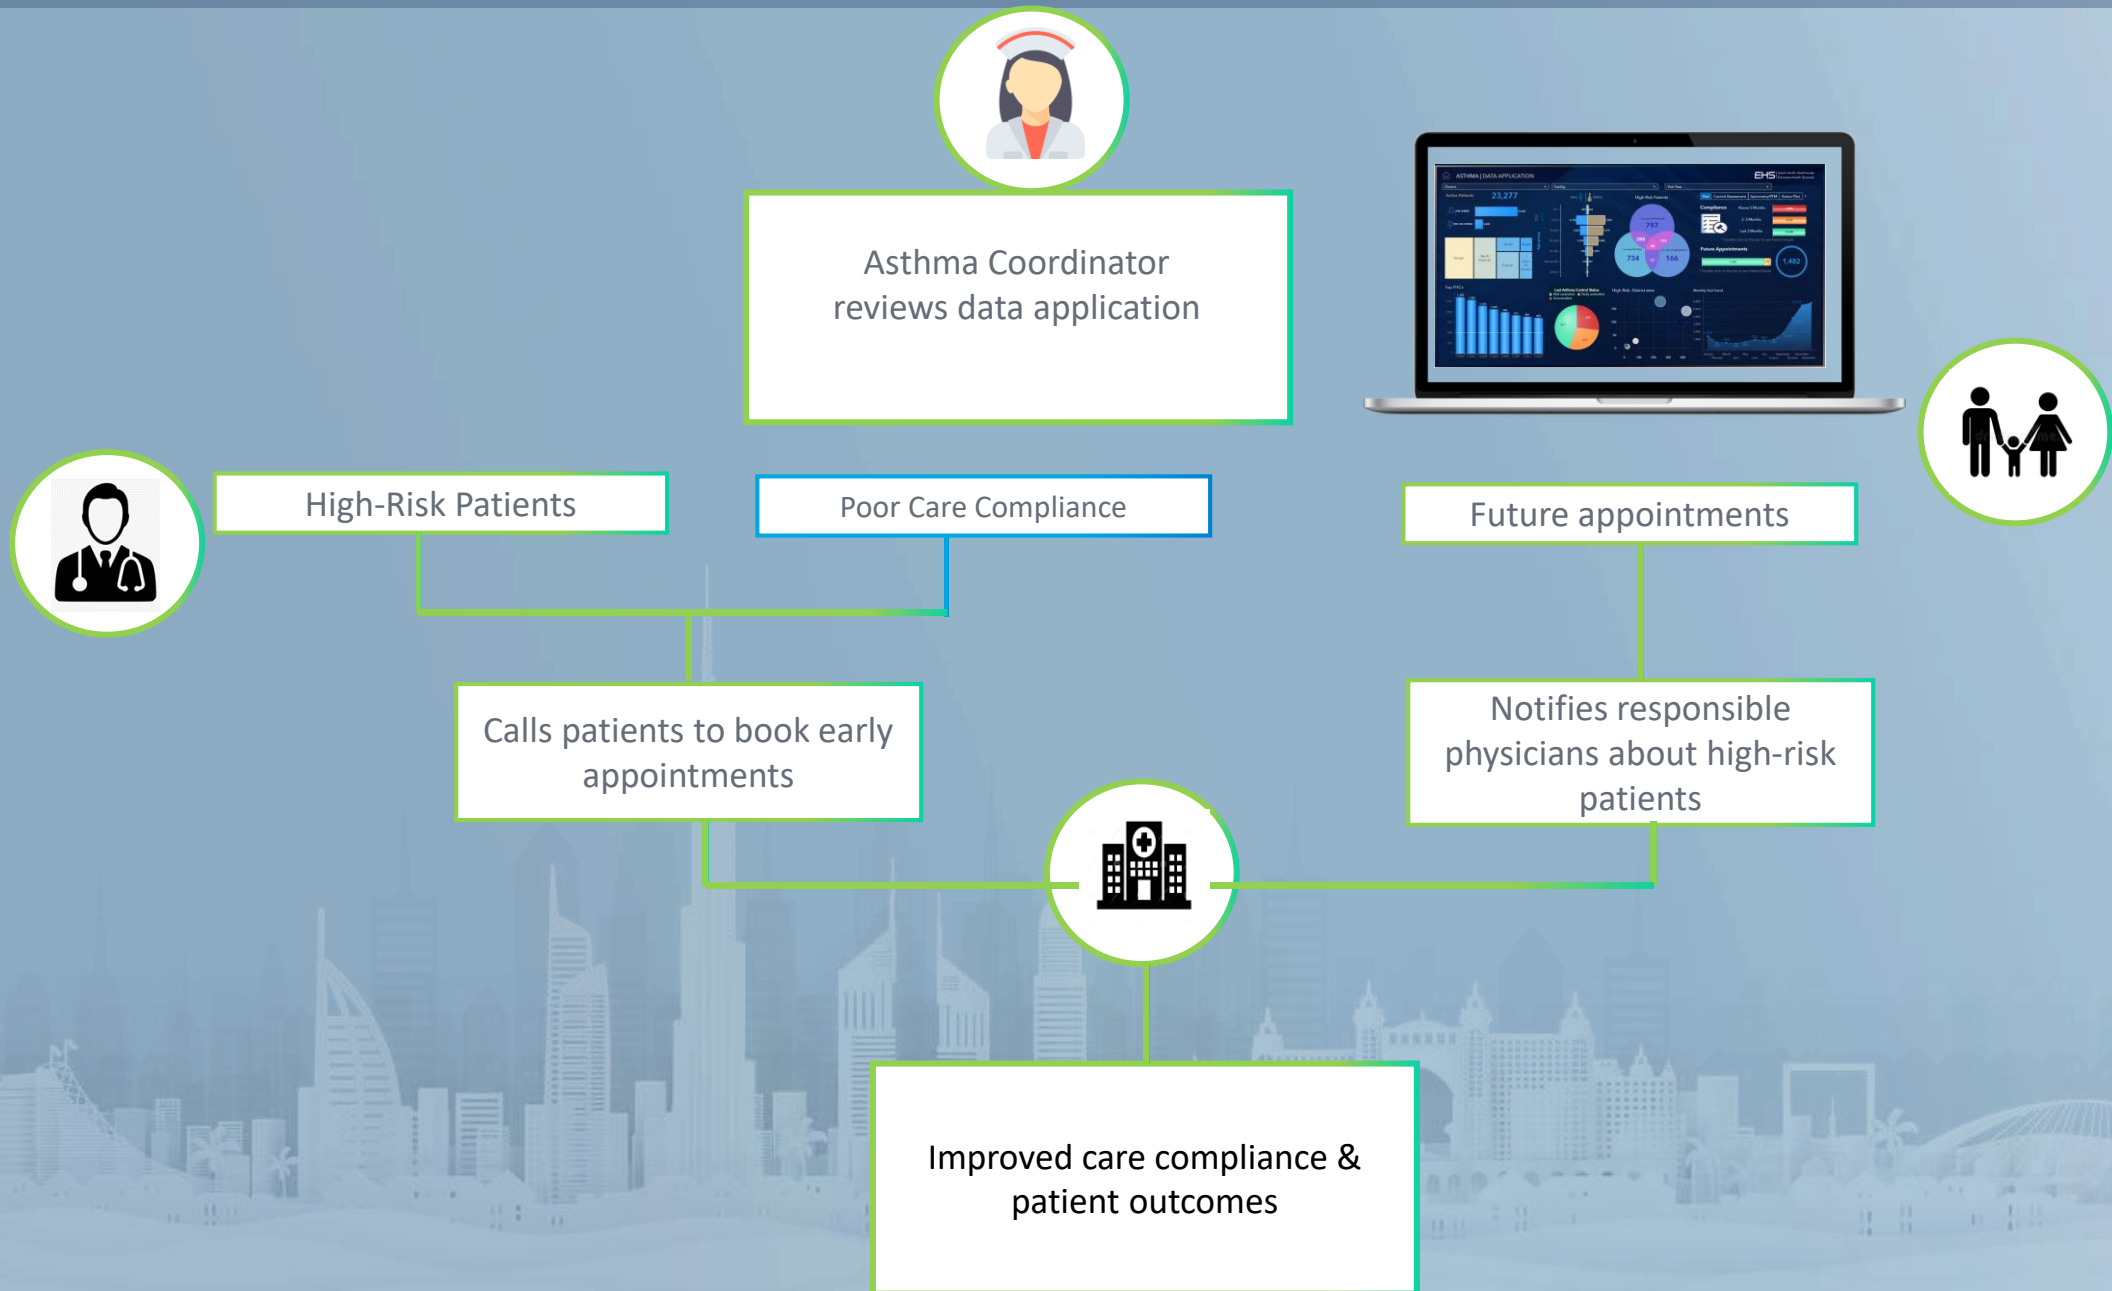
Asthma Coordinator reviews data application

ASTHMA | DATA APPLICATION

EHS

23,277

797

734

166

1,482

High-Risk Patients

Poor Care Compliance

Future appointments

Calls patients to book early appointments

Notifies responsible physicians about high-risk patients

Improved care compliance & patient outcomes